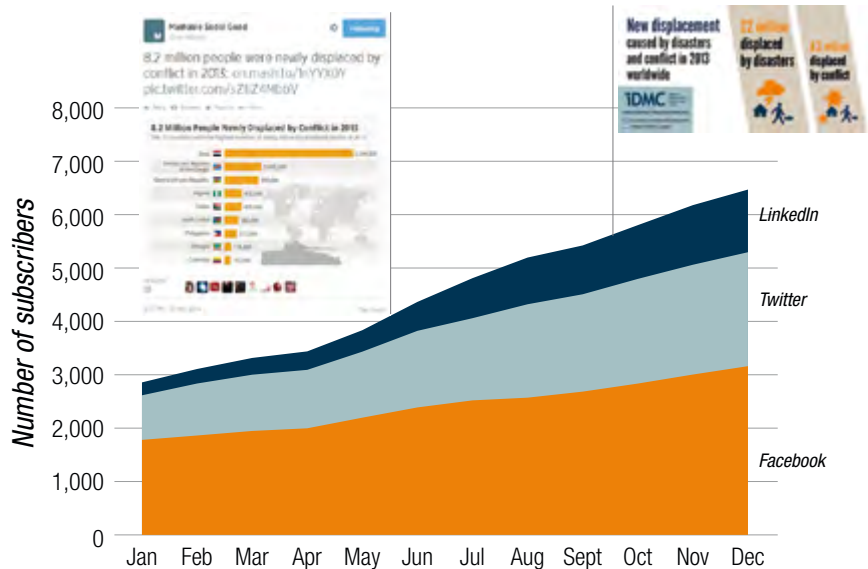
Mashable Social Good
Following

8.2 million people were newly displaced by conflict in 2013: on.mash.to/1nYYX0Y pic.twitter.com/sZ6Z4MboV

8.2 Million People Newly Displaced by Conflict in 2013

New displacement caused by disasters and conflict in 2013 worldwide

IDMC

22 million displaced by disasters

8.2 million displaced by conflict

8,000
7,000
6,000
5,000
4,000
3,000
2,000
1,000
0

Number of subscribers

LinkedIn
Twitter
Facebook

Jan Feb Mar Apr May Jun Jul Aug Sept Oct Nov Dec